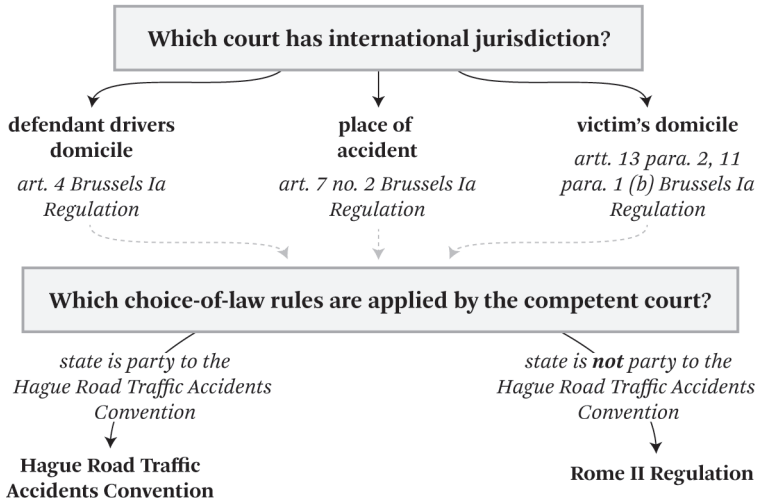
Which court has international jurisdiction?

defendant drivers domicile
art. 4 Brussels Ia Regulation

place of accident
art. 7 no. 2 Brussels Ia Regulation

victim's domicile
artt. 13 para. 2, 11 para. 1 (b) Brussels Ia Regulation

Which choice-of-law rules are applied by the competent court?

state is party to the Hague Road Traffic Accidents Convention

Hague Road Traffic Accidents Convention

state is ***not*** party to the Hague Road Traffic Accidents Convention

Rome II Regulation